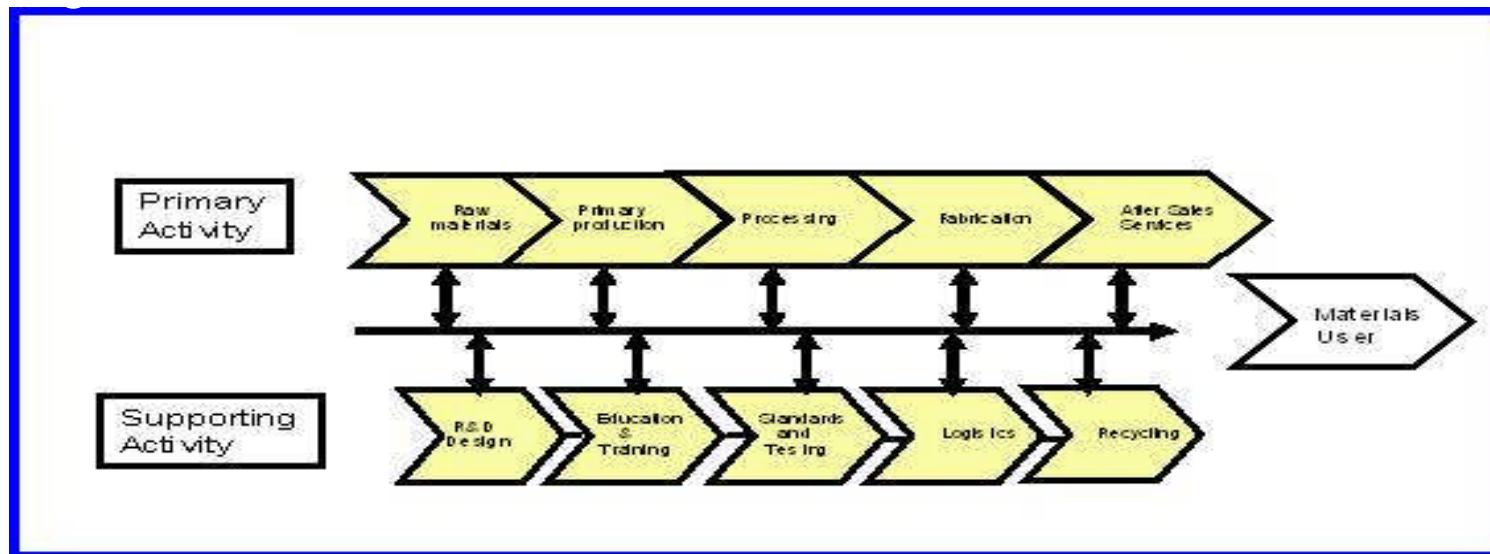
Primary Activity

Raw materials

Primary production

Processing

fabrication

After Sales Services

Materials User

Supporting Activity

R&D Design

Education & Training

Standards and Testing

Logistics

Recycling